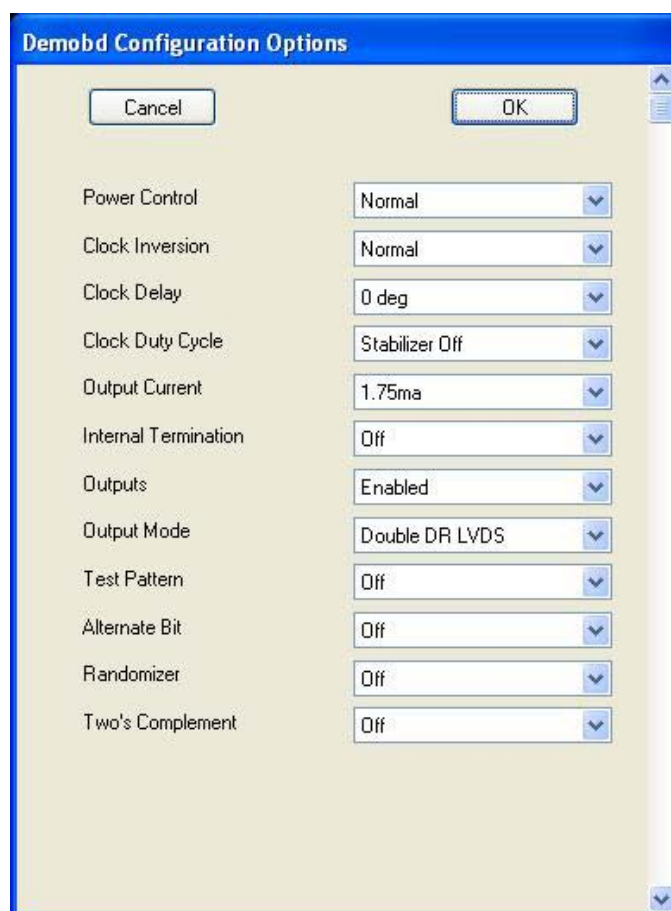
Demobd Configuration Options

Cancel

OK

| | |
|---|---|
| Power Control | Normal |
| Clock Inversion | Normal |
| Clock Delay | 0 deg |
| Clock Duty Cycle | Stabilizer Off |
| Output Current | 1.75ma |
| Internal Termination | Off |
| Outputs | Enabled |
| Output Mode | Double DR LVDS |
| Test Pattern | Off |
| Alternate Bit | Off |
| Randomizer | Off |
| Two's Complement | Off |